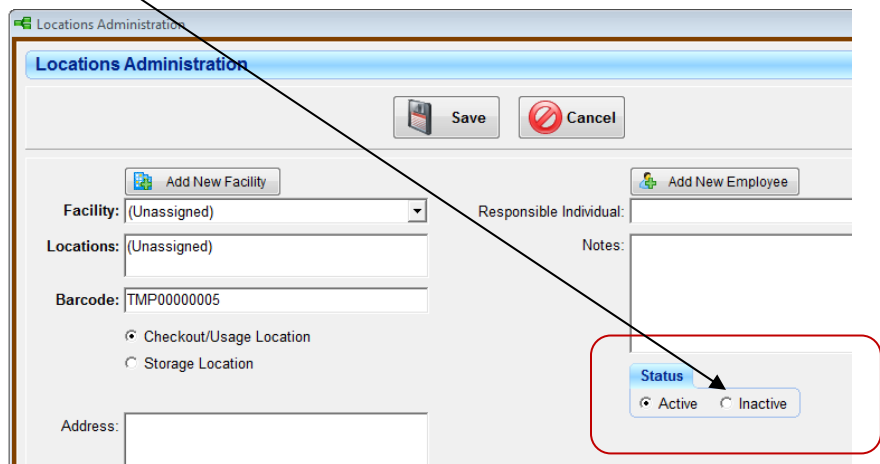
Locations Administration

Locations Administration

Save

Cancel

Add New Facility

Facility: (Unassigned)

Locations: (Unassigned)

Barcode: TMP00000005

Checkout/Usage Location

Storage Location

Address:

Add New Employee

Responsible Individual:

Notes:

Status

Active

Inactive